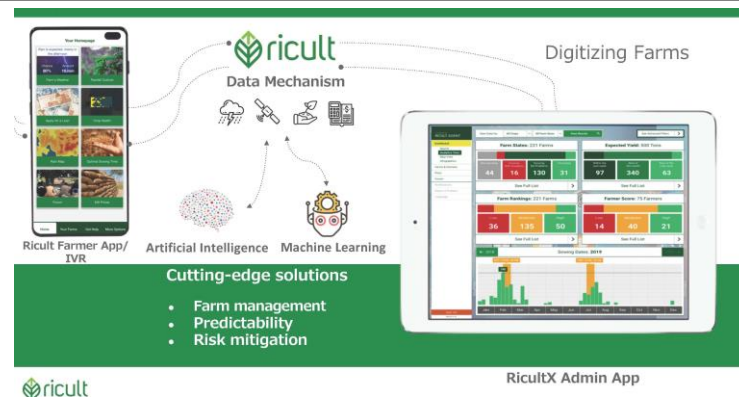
ricult

Data Mechanism

Digitizing Farms

Your Homepage

Ricult Farmer App/ IVR

Artificial Intelligence

Machine Learning

Farm Statuses: 221 Farms

44 16 130 31

Expected Yield: 500 Tons

97 340 63

Farm Rankings: 221 Farms

36 135 50

Farmer Score: 75 Farmers

14 40 21

Growing Dates: 2019

Cutting-edge solutions

• Farm management
• Predictability
• Risk mitigation

ricult

RicultX Admin App